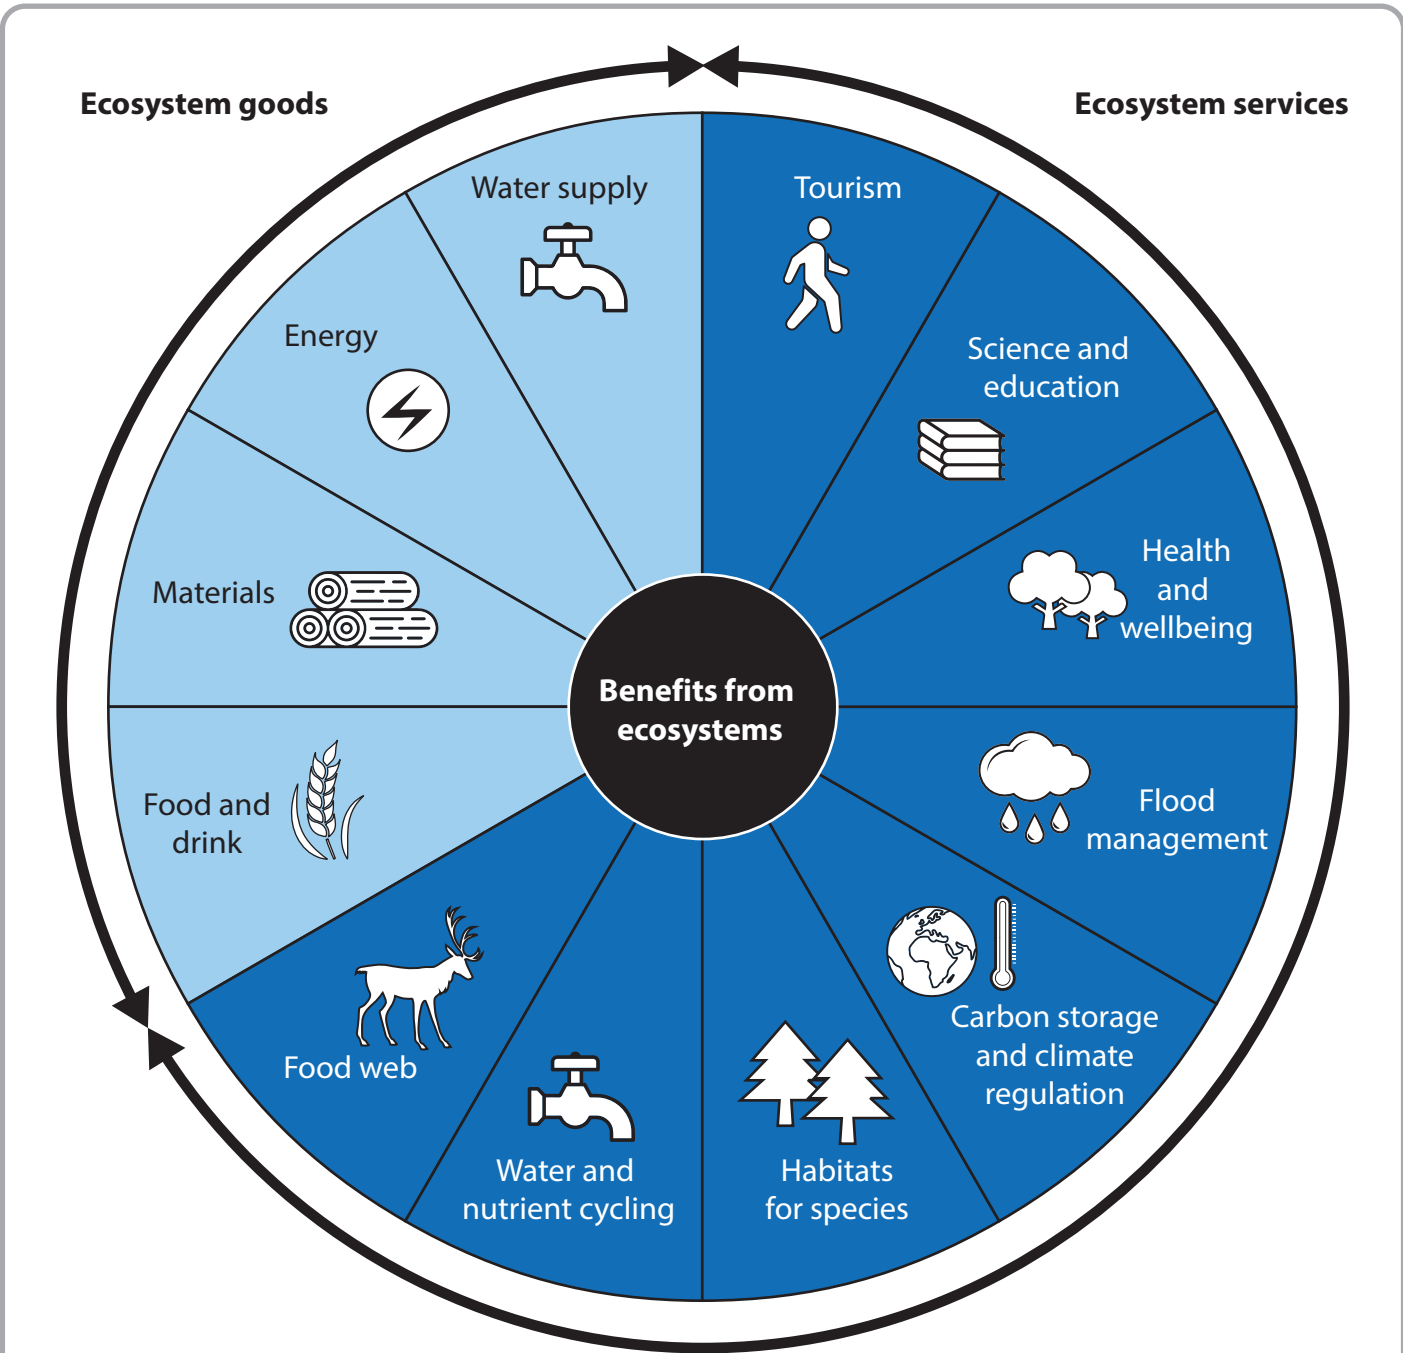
Ecosystem goods

Ecosystem services

Water supply

Tourism

Energy

Science and education

Materials

Health and wellbeing

Benefits from ecosystems

Food and drink

Flood management

Food web

Carbon storage and climate regulation

Water and nutrient cycling

Habitats for species